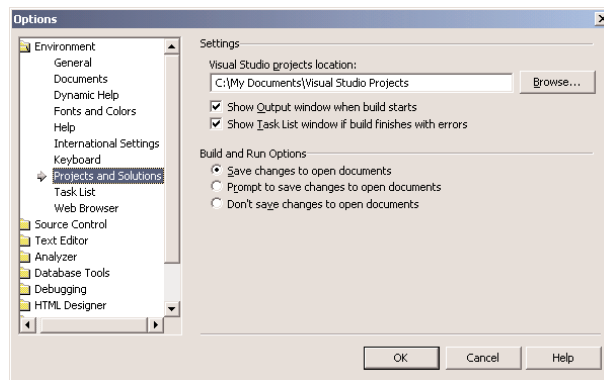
Options

Environment
General
Documents
Dynamic Help
Fonts and Colors
Help
International Settings
Keyboard
Projects and Solutions
Task List
Web Browser
Source Control
Text Editor
Analyzer
Database Tools
Debugging
HTML Designer

Settings

Visual Studio projects location:

C:\My Documents\Visual Studio Projects

Browse...

Show Output window when build starts

Show Task List window if build finishes with errors

Build and Run Options

Save changes to open documents

Prompt to save changes to open documents

Don't save changes to open documents

OK

Cancel

Help